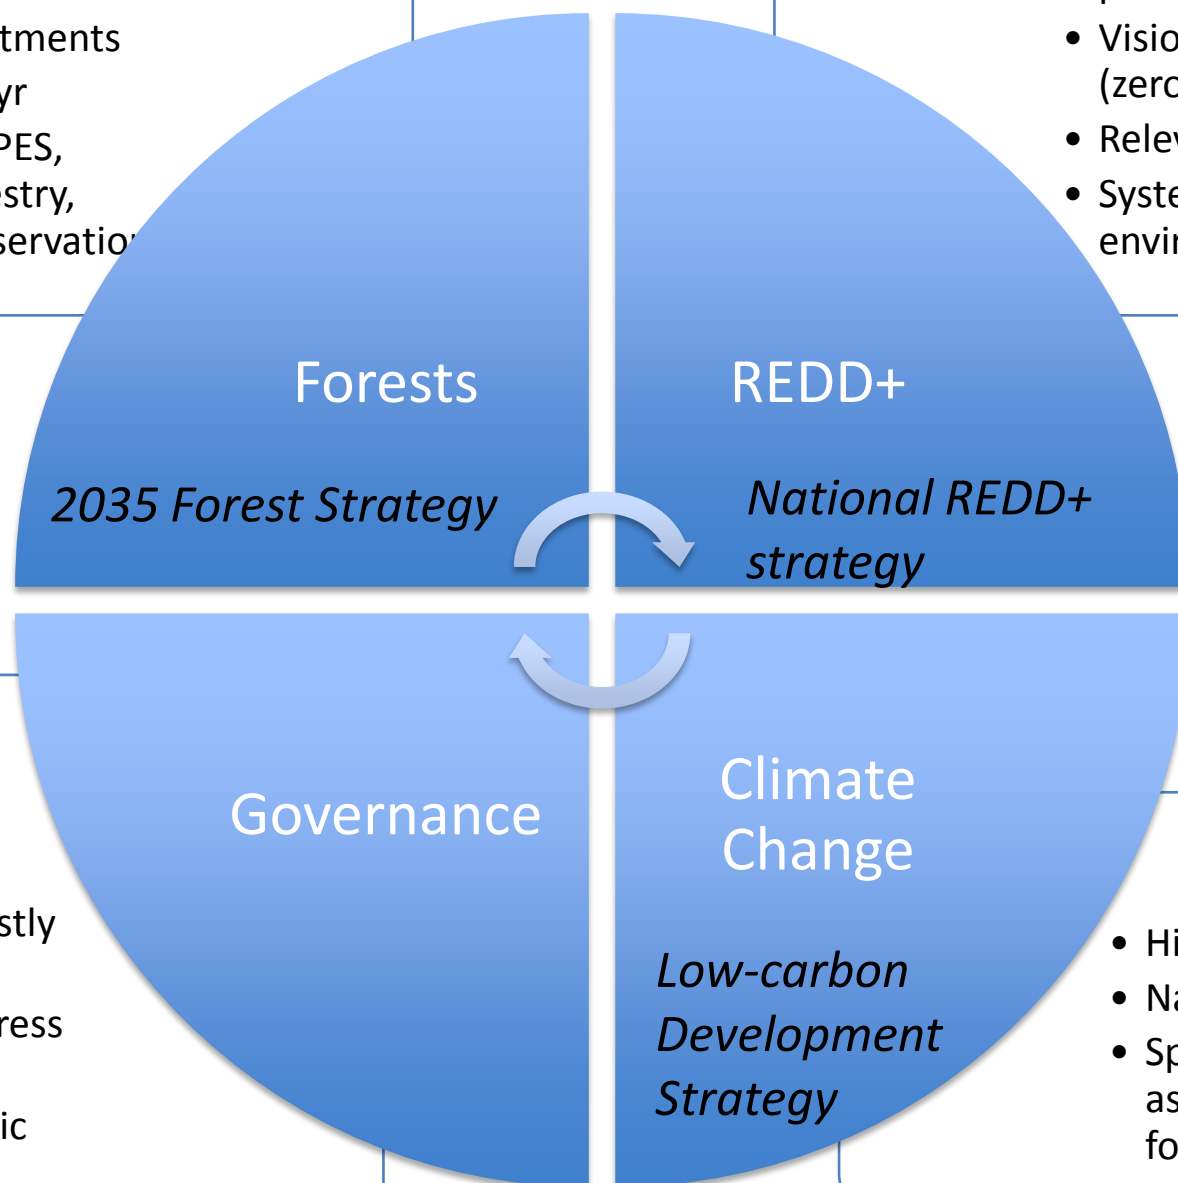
tments
yr
PES,
stry,
servatio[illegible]

• Visio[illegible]
(zer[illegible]
• Rele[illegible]
• Syst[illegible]
envi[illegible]

Forests

2035 Forest Strategy

REDD+

National REDD+ strategy

Governance

Climate Change

Low-carbon Development Strategy

stly

ress

ic

• Hi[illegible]
• Na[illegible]
• Sp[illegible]
as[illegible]
fo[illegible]